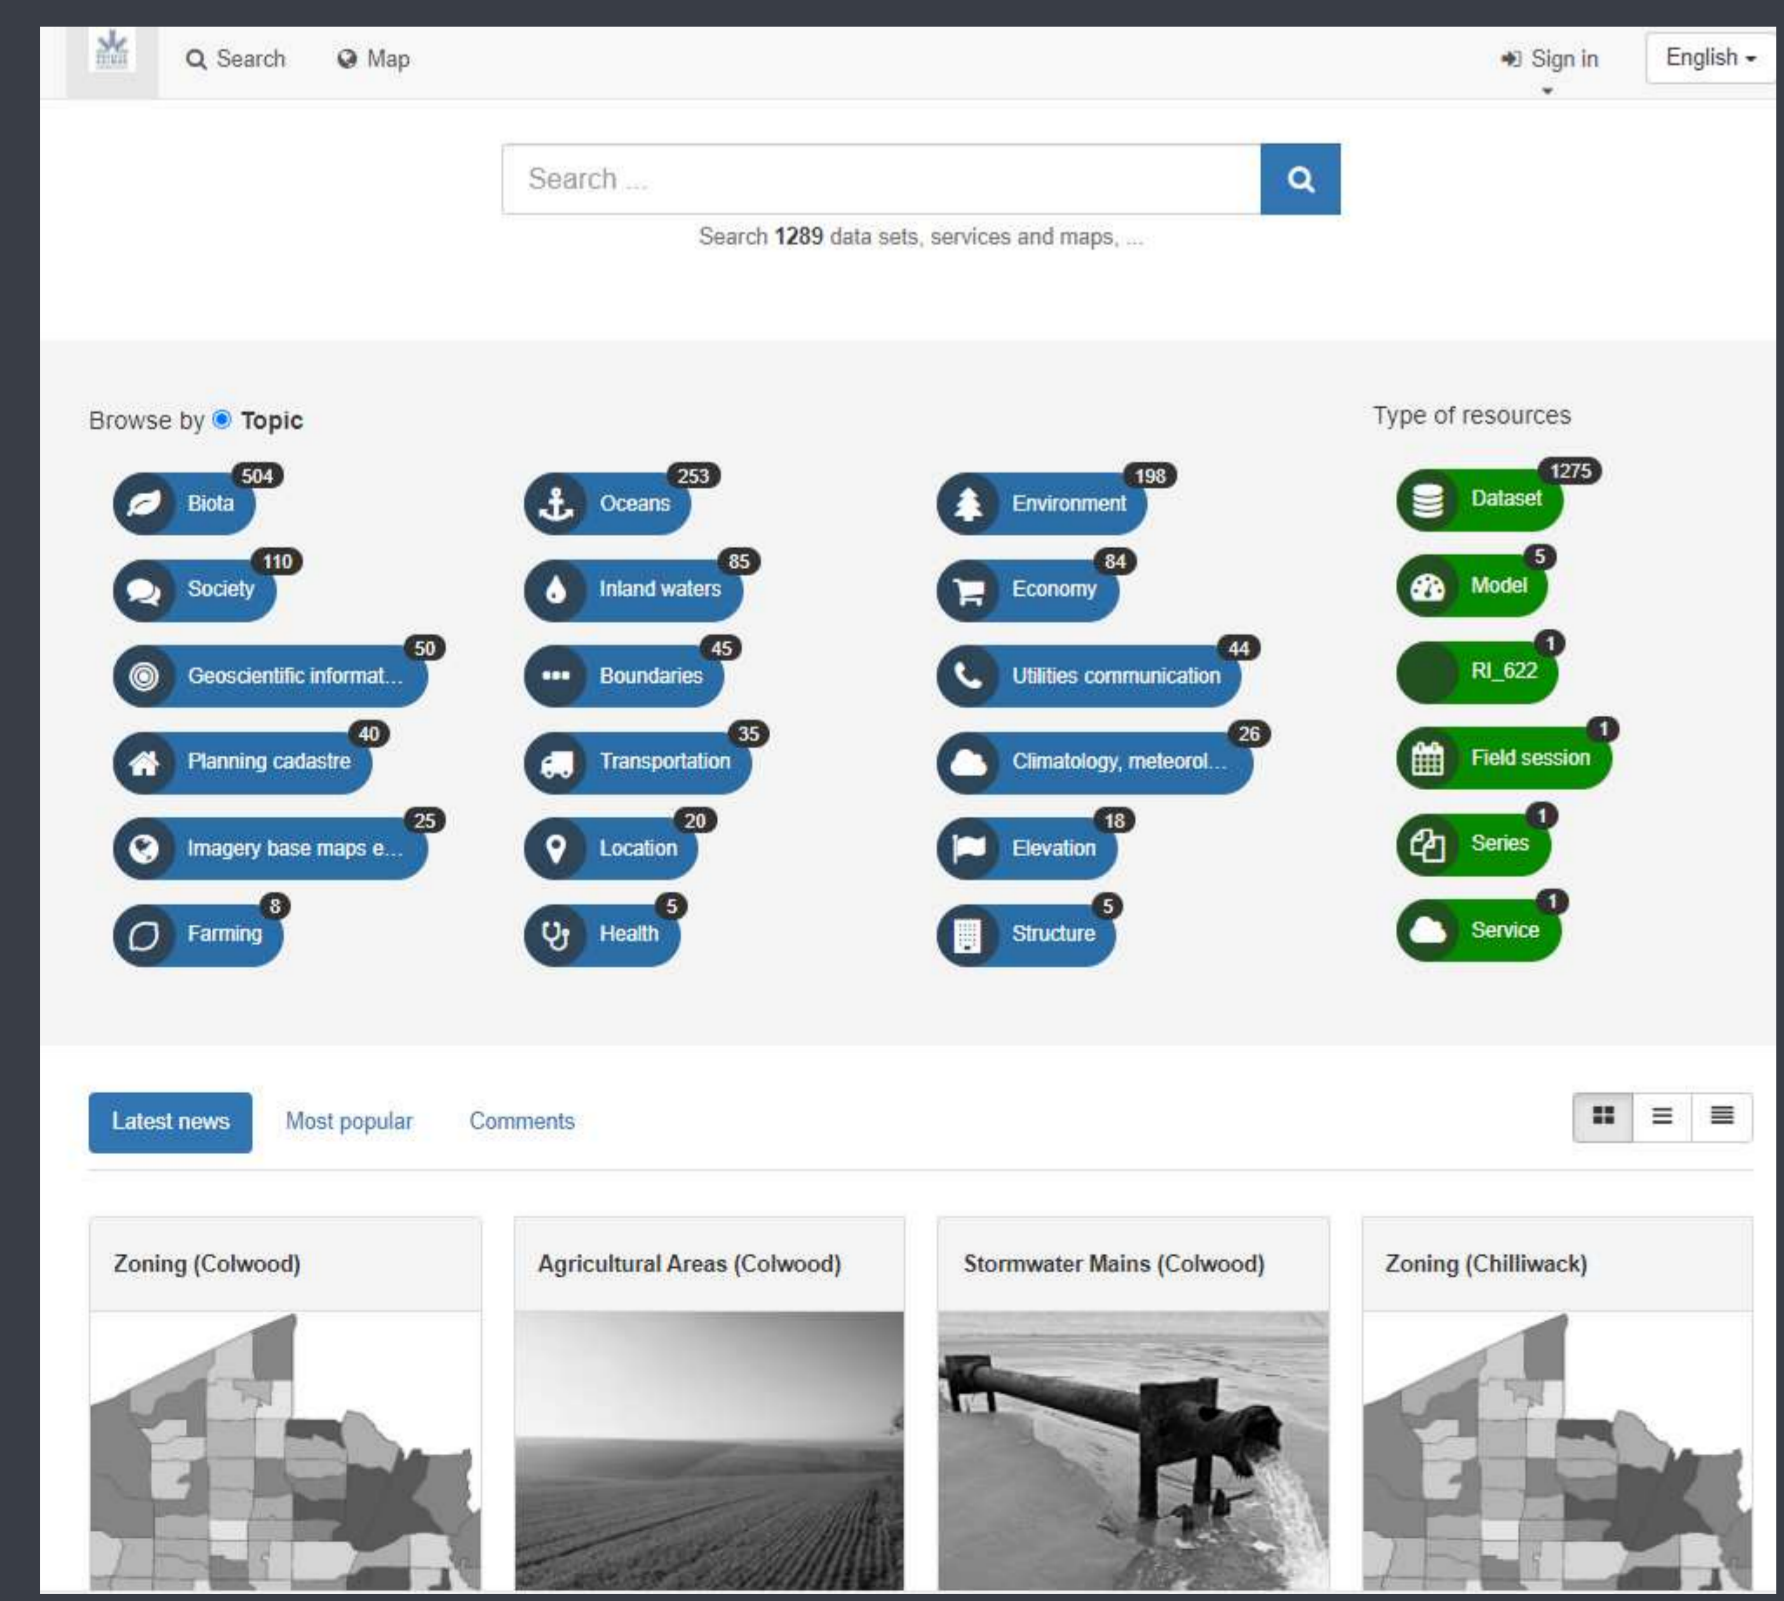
Search Map Sign in English

Search ...

Search 1289 data sets, services and maps, ...

Browse by Topic

504 Biota
110 Society
50 Geoscientific informat...
40 Planning cadastre
25 Imagery base maps e...
8 Farming

253 Oceans
85 Inland waters
45 Boundaries
35 Transportation
20 Location
5 Health

198 Environment
84 Economy
44 Utilities communication
26 Climatology, meteorol...
18 Elevation
5 Structure

Type of resources

1275 Dataset
5 Model
1 RI_622
1 Field session
1 Series
1 Service

Latest news Most popular Comments

Zoning (Colwood)

Agricultural Areas (Colwood)

Stormwater Mains (Colwood)

Zoning (Chilliwack)